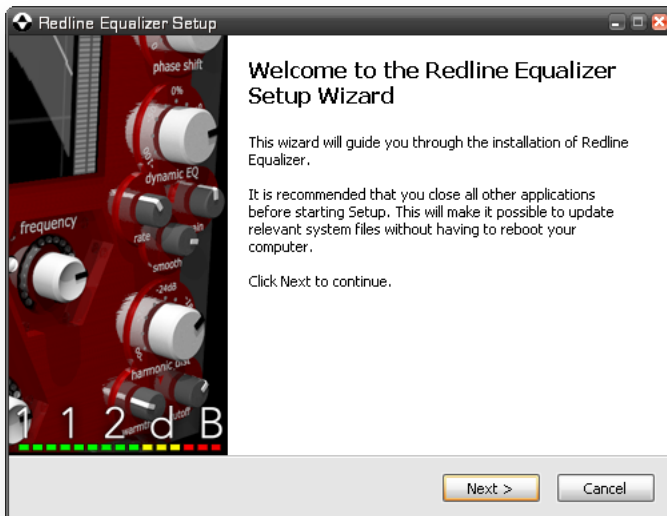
Redline Equalizer Setup

phase shift

0%

dynamic EQ

frequency

rate

smooth

-24dB

harmonic dist.

warmth

cutoff

1 1 2 d B

Welcome to the Redline Equalizer Setup Wizard

This wizard will guide you through the installation of Redline Equalizer.

It is recommended that you close all other applications before starting Setup. This will make it possible to update relevant system files without having to reboot your computer.

Click Next to continue.

Next >

Cancel